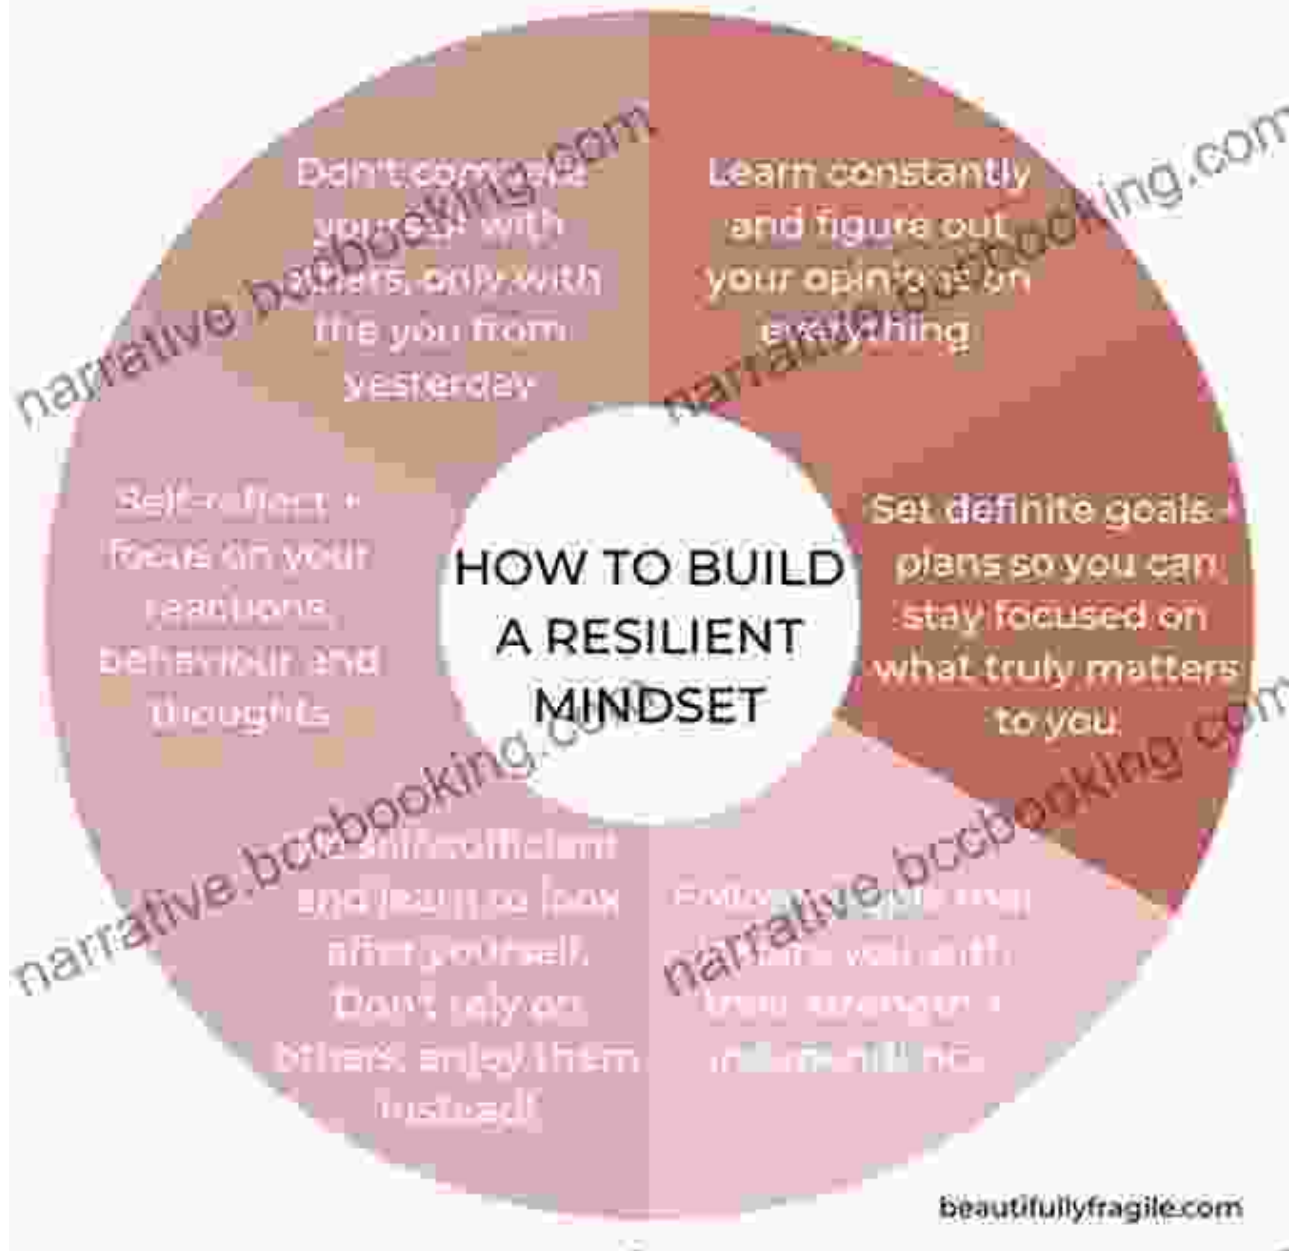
HOW TO BUILD A RESILIENT MINDSET

Don't compare yourself with others, only with the you from yesterday

Learn constantly and figure out your opinions on everything

Set definite goals + plans so you can stay focused on what truly matters to you

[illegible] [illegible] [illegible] you with their strength + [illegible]

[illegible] self-sufficient and learn to look after yourself. Don't rely on others; enjoy them instead!

Self-reflect + focus on your reactions, behaviour and thoughts

beautifullyfragile.com

narrative.bccbooking.com
narrative.bccbooking.com
narrative.bccbooking.com
narrative.bccbooking.com